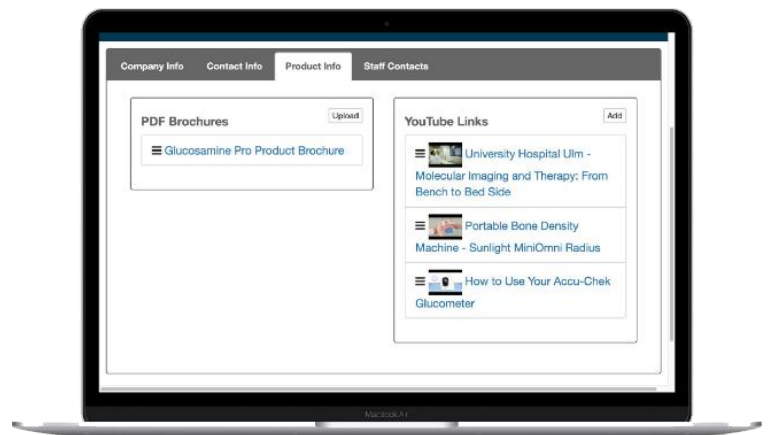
Company Info Contact Info Product Info Staff Contacts

PDF Brochures
Upload
Glucosamine Pro Product Brochure

YouTube Links
Add
University Hospital Ulm - Molecular Imaging and Therapy: From Bench to Bed Side
Portable Bone Density Machine - Sunlight MiniOmni Radius
How to Use Your Accu-Chek Glucometer

MacBook Air